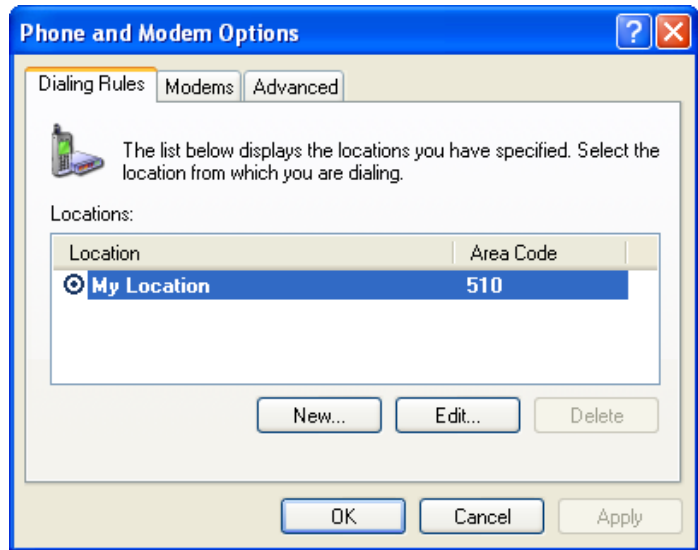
Phone and Modem Options

Dialing Rules | Modems | Advanced

The list below displays the locations you have specified. Select the location from which you are dialing.

Locations:

| Location | Area Code |
|---|---|
| My Location | 510 |

New... Edit... Delete

OK Cancel Apply